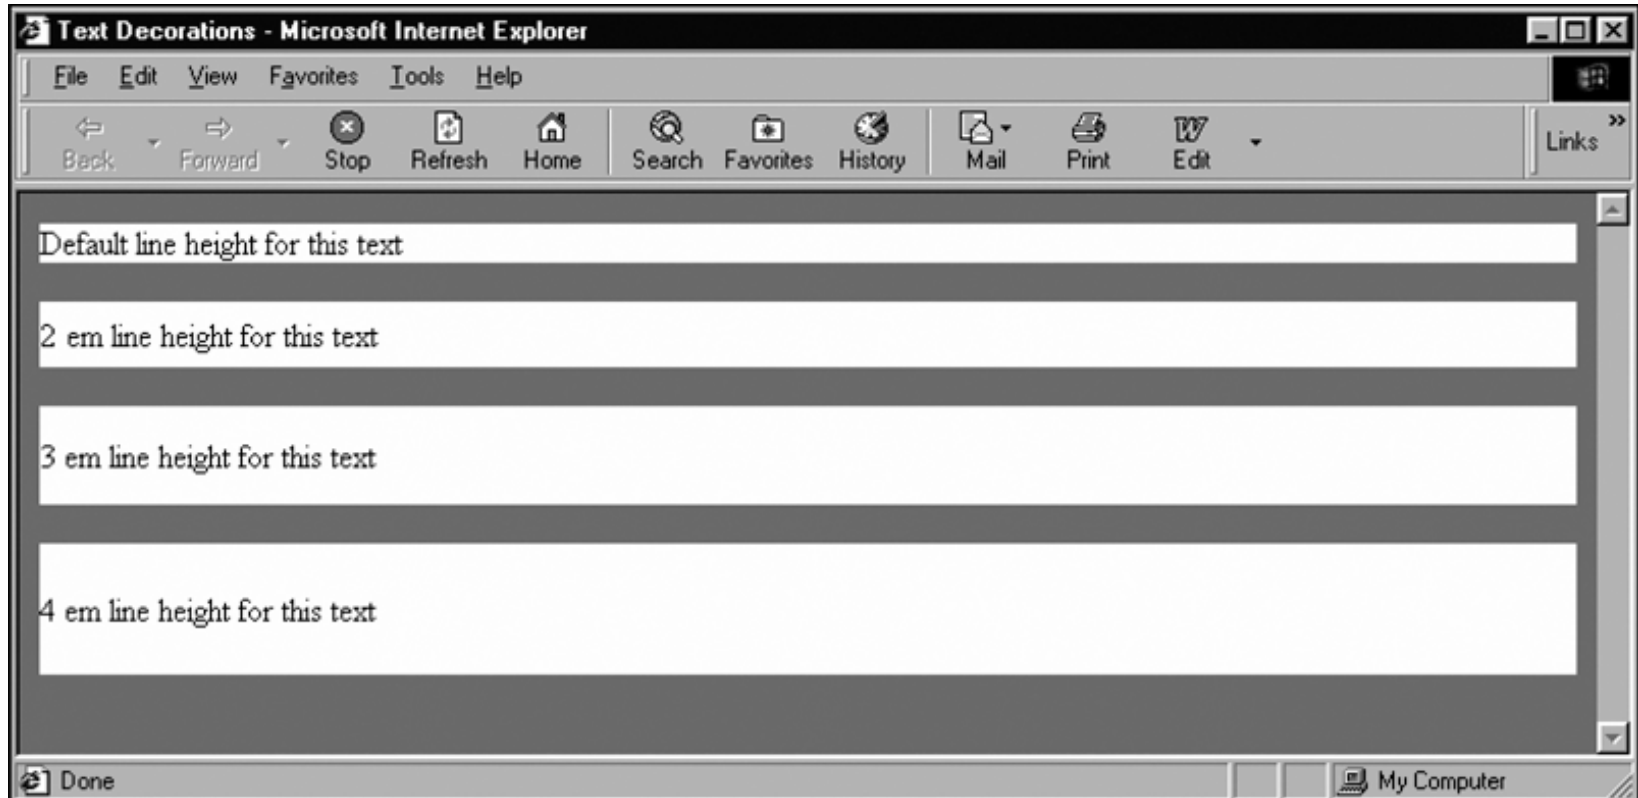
Text Decorations - Microsoft Internet Explorer

File Edit View Favorites Tools Help

Back Forward Stop Refresh Home Search Favorites History Mail Print Edit Links

Default line height for this text

2 em line height for this text

3 em line height for this text

4 em line height for this text

Done

My Computer